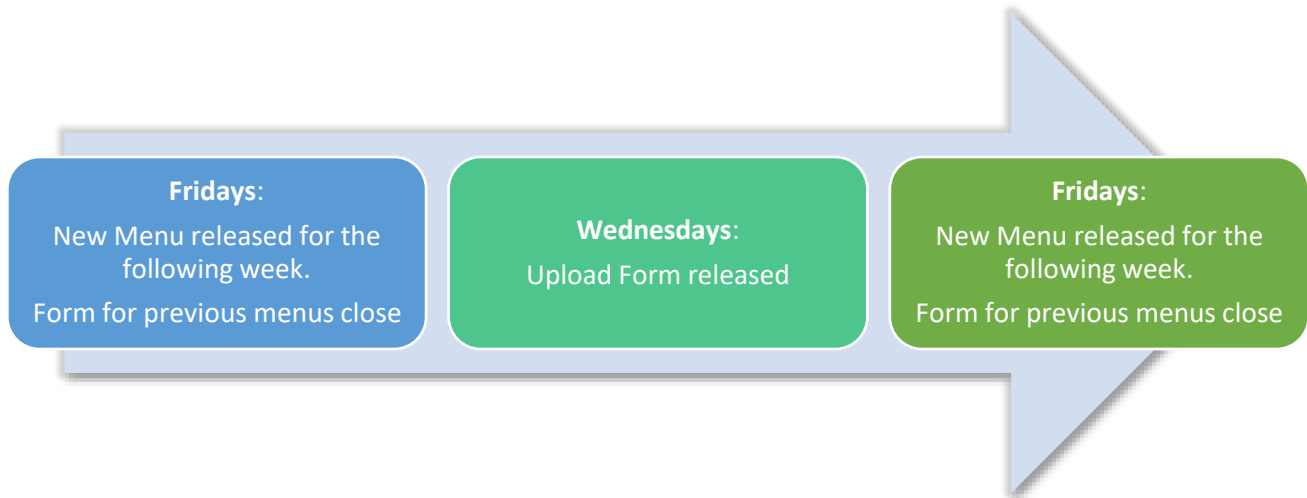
**Fridays**:

New Menu released for the following week.

Form for previous menus close

**Wednesdays**:

Upload Form released

**Fridays**:

New Menu released for the following week.

Form for previous menus close